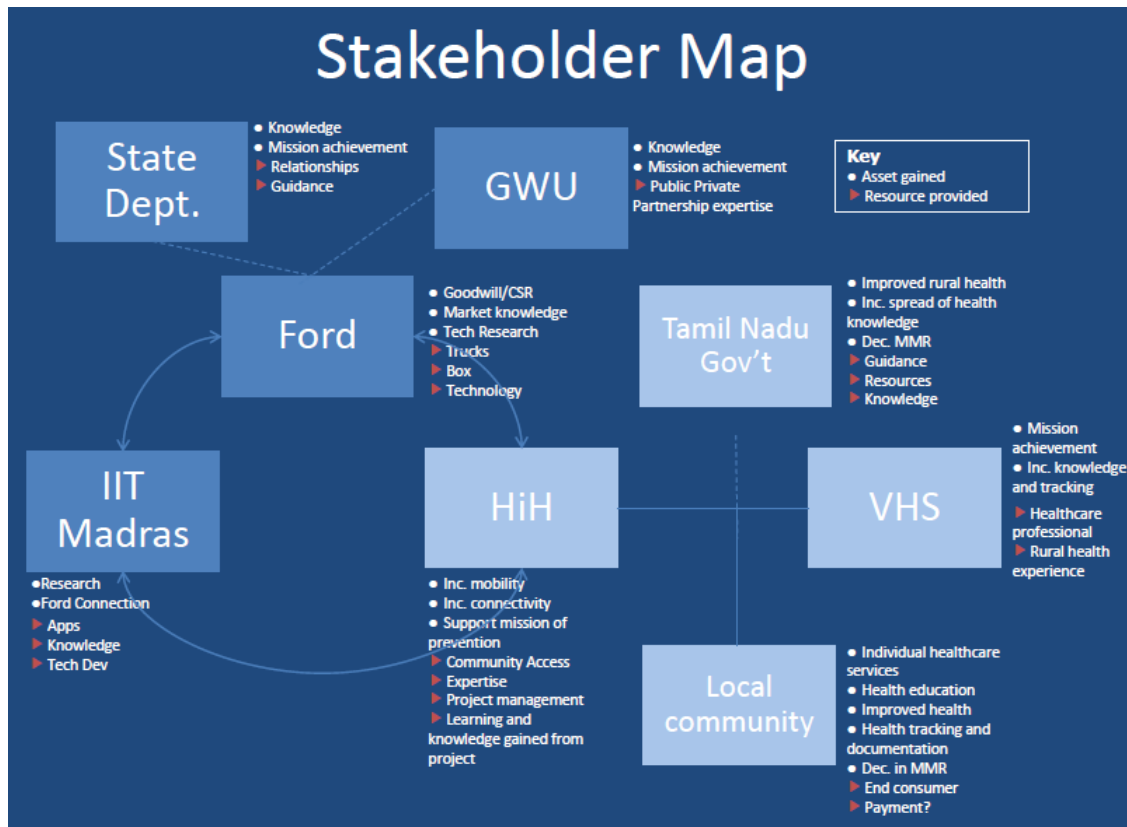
Stakeholder Map

State Dept.

- Knowledge
- Mission achievement
- Relationships
- Guidance

GWU

- Knowledge
- Mission achievement
- Public Private Partnership expertise

Key
- Asset gained
- Resource provided

Ford

- Goodwill/CSR
- Market knowledge
- Tech Research
- Trucks
- Box
- Technology

Tamil Nadu Gov't

- Improved rural health
- Inc. spread of health knowledge
- Dec. MMR
- Guidance
- Resources
- Knowledge

IIT Madras

- Research
- Ford Connection
- Apps
- Knowledge
- Tech Dev

HiH

- Inc. mobility
- Inc. connectivity
- Support mission of prevention
- Community Access
- Expertise
- Project management
- Learning and knowledge gained from project

VHS

- Mission achievement
- Inc. knowledge and tracking
- Healthcare professional
- Rural health experience

Local community

- Individual healthcare services
- Health education
- Improved health
- Health tracking and documentation
- Dec. in MMR
- End consumer
- Payment?